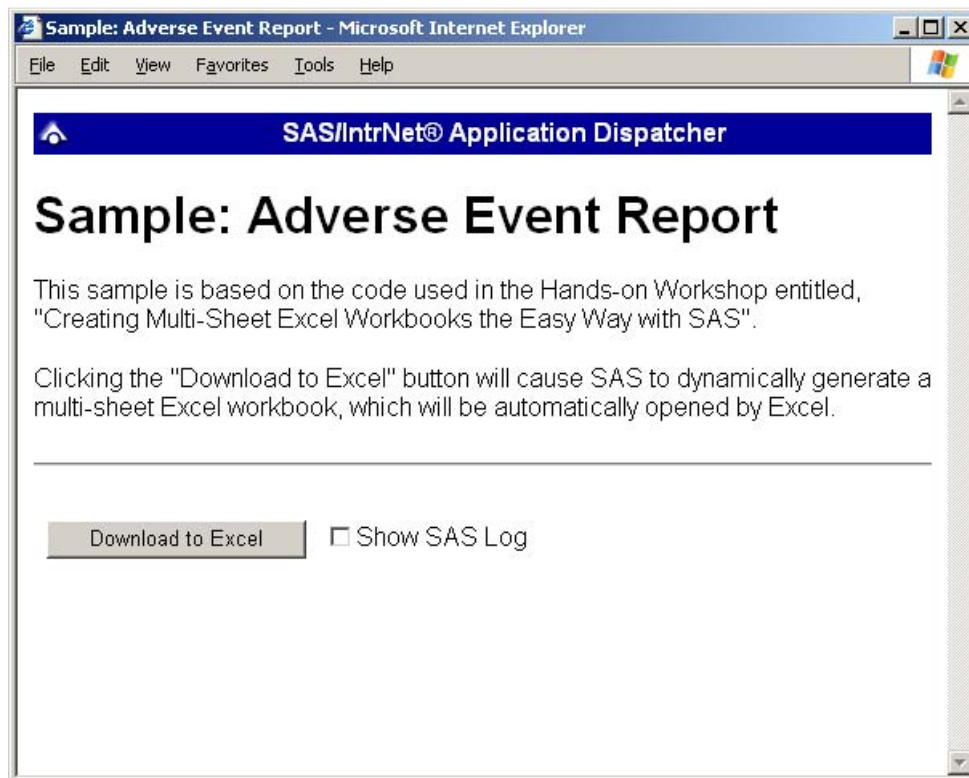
Sample: Adverse Event Report - Microsoft Internet Explorer

File Edit View Favorites Tools Help

SAS/IntrNet® Application Dispatcher

Sample: Adverse Event Report

This sample is based on the code used in the Hands-on Workshop entitled, "Creating Multi-Sheet Excel Workbooks the Easy Way with SAS".

Clicking the "Download to Excel" button will cause SAS to dynamically generate a multi-sheet Excel workbook, which will be automatically opened by Excel.

Download to Excel

Show SAS Log